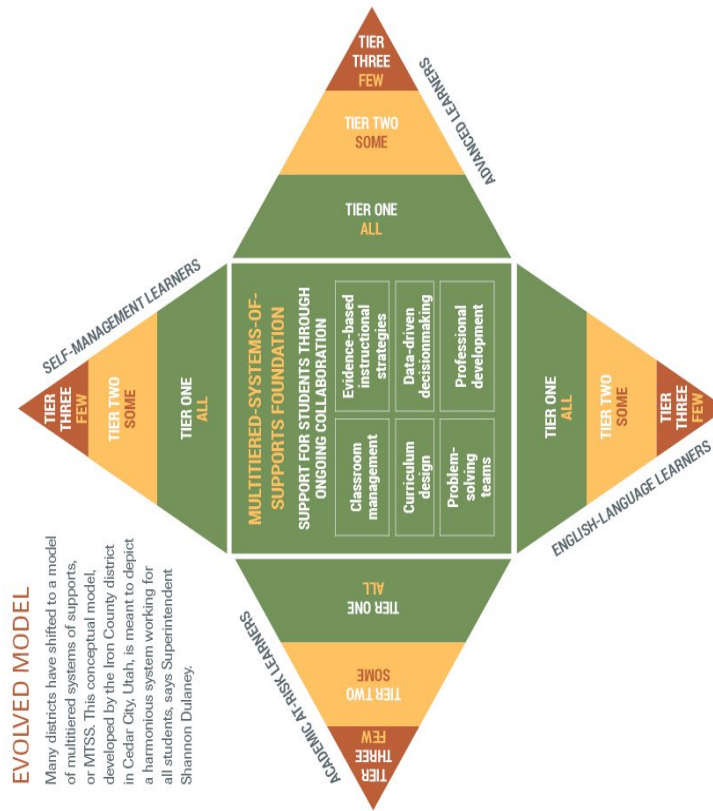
EVOLVED MODEL

Many districts have shifted to a model of multitiered systems of supports, or MTSS. This conceptual model, developed by the Iron County district in Cedar City, Utah, is meant to depict a harmonious system working for all students, says Superintendent Shannon Dulaney.

TIER THREE
FEW

TIER TWO
SOME

TIER ONE
ALL

ADVANCED LEARNERS

SELF-MANAGEMENT LEARNERS

TIER THREE
FEW

TIER TWO
SOME

TIER ONE
ALL

MULTITIERED-SYSTEMS-OF-SUPPORTS FOUNDATION

SUPPORT FOR STUDENTS THROUGH ONGOING COLLABORATION

Evidence-based instructional strategies

Data-driven decisionmaking

Professional development

Classroom management

Curriculum design

Problem-solving teams

TIER ONE
ALL

TIER TWO
SOME

TIER THREE
FEW

ENGLISH-LANGUAGE LEARNERS

TIER ONE
ALL

TIER TWO
SOME

TIER THREE
FEW

ACADEMIC AT-RISK LEARNERS